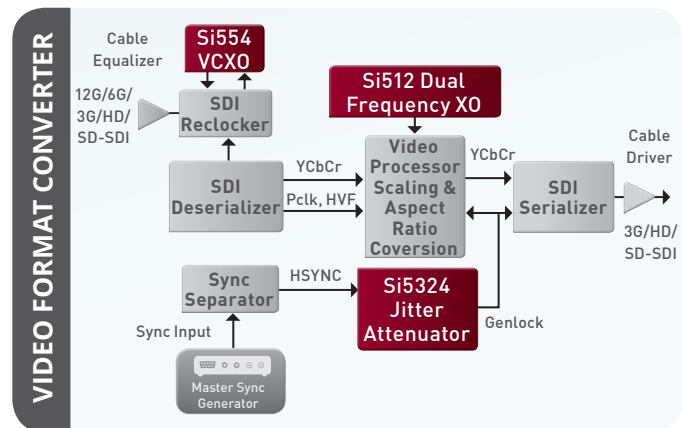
VIDEO FORMAT CONVERTER

Cable Equalizer

Si554 VCXO

12G/6G/ 3G/HD/ SD-SDI

SDI Reclocker

Si512 Dual Frequency XO

SDI Deserializer

YCbCr

Pclk, HVF

Video Processor Scaling & Aspect Ratio Coversion

YCbCr

Cable Driver

SDI Serializer

3G/HD/ SD-SDI

Sync Separator

HSYNC

Si5324 Jitter Attenuator

Genlock

Sync Input

Master Sync Generator